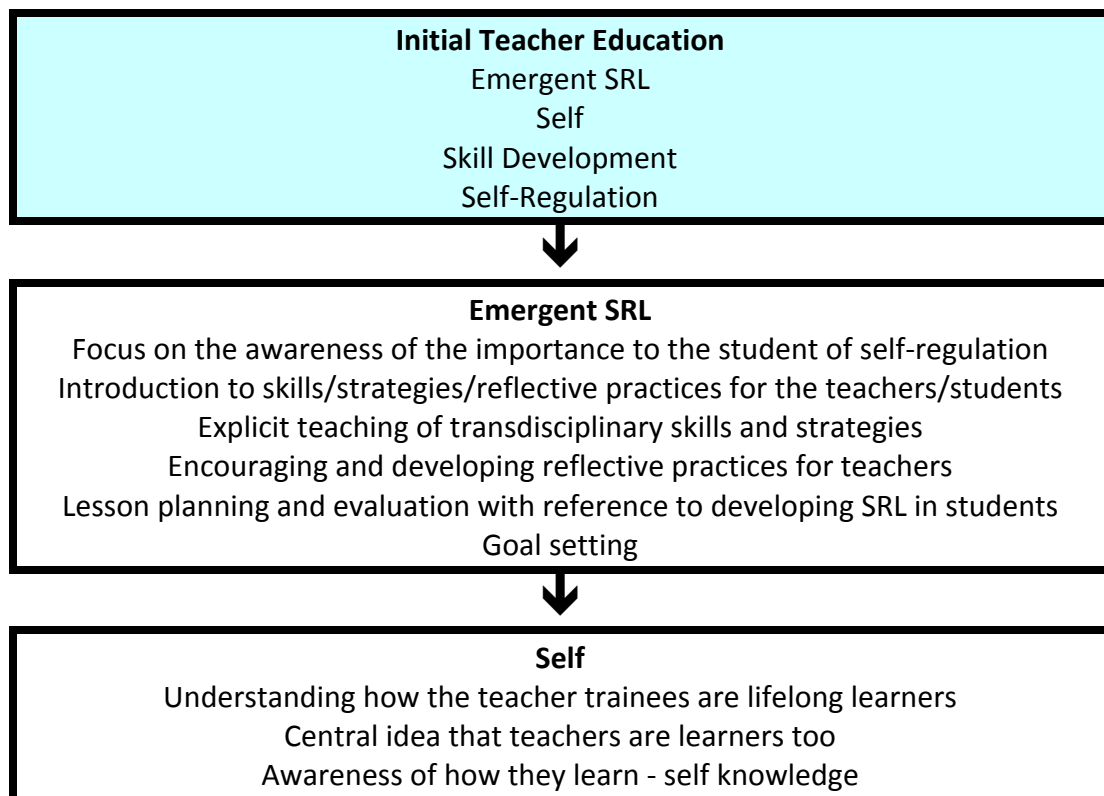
**Initial Teacher Education**
Emergent SRL
Self
Skill Development
Self-Regulation

**Emergent SRL**
Focus on the awareness of the importance to the student of self-regulation
Introduction to skills/strategies/reflective practices for the teachers/students
Explicit teaching of transdisciplinary skills and strategies
Encouraging and developing reflective practices for teachers
Lesson planning and evaluation with reference to developing SRL in students
Goal setting

**Self**
Understanding how the teacher trainees are lifelong learners
Central idea that teachers are learners too
Awareness of how they learn - self knowledge